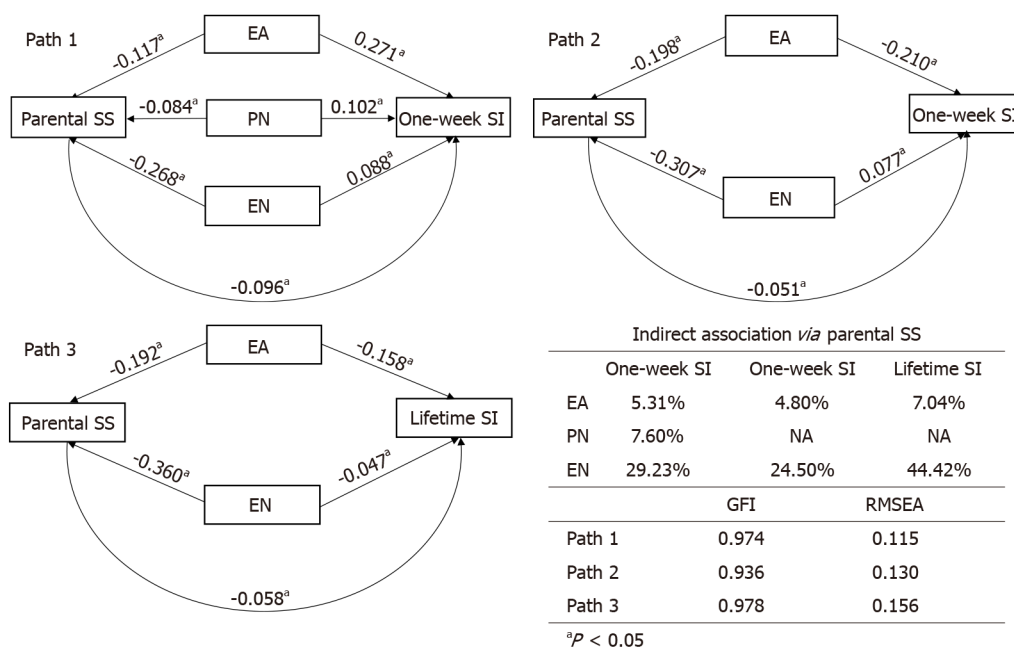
Path 1

EA

$-0.117^a$

$0.271^a$

Parental SS

$-0.084^a$

PN

$0.102^a$

One-week SI

$-0.268^a$

$0.088^a$

EN

$-0.096^a$

Path 2

EA

$-0.198^a$

$-0.210^a$

Parental SS

One-week S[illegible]

$-0.307^a$

EN

$0.077^a$

$-0.051^a$

Path 3

EA

$-0.192^a$

$-0.158^a$

Parental SS

Lifetime SI

$-0.360^a$

$-0.047^a$

EN

$-0.058^a$

Indirect association *via* parental SS

| | One-week SI | One-week SI | Lifetime SI |
|---|---|---|---|
| EA | 5.31% | 4.80% | 7.04% |
| PN | 7.60% | NA | NA |
| EN | 29.23% | 24.50% | 44.42% |

| | GFI | RMSEA |
|---|---|---|
| Path 1 | 0.974 | 0.115 |
| Path 2 | 0.936 | 0.130 |
| Path 3 | 0.978 | 0.156 |

$^aP$ < 0.05